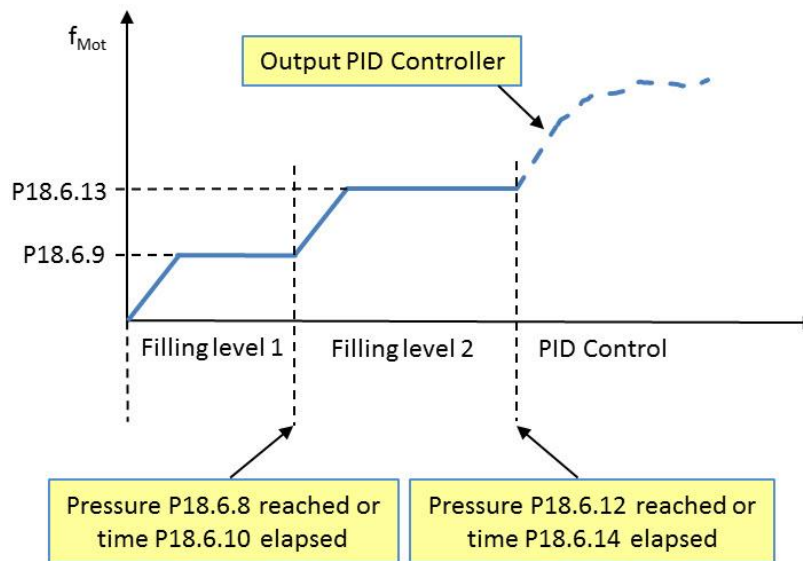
$f_{Mot}$

Output PID Controller

P18.6.13

P18.6.9

Filling level 1

Filling level 2

PID Control

Pressure P18.6.8 reached or time P18.6.10 elapsed

Pressure P18.6.12 reached or time P18.6.14 elapsed